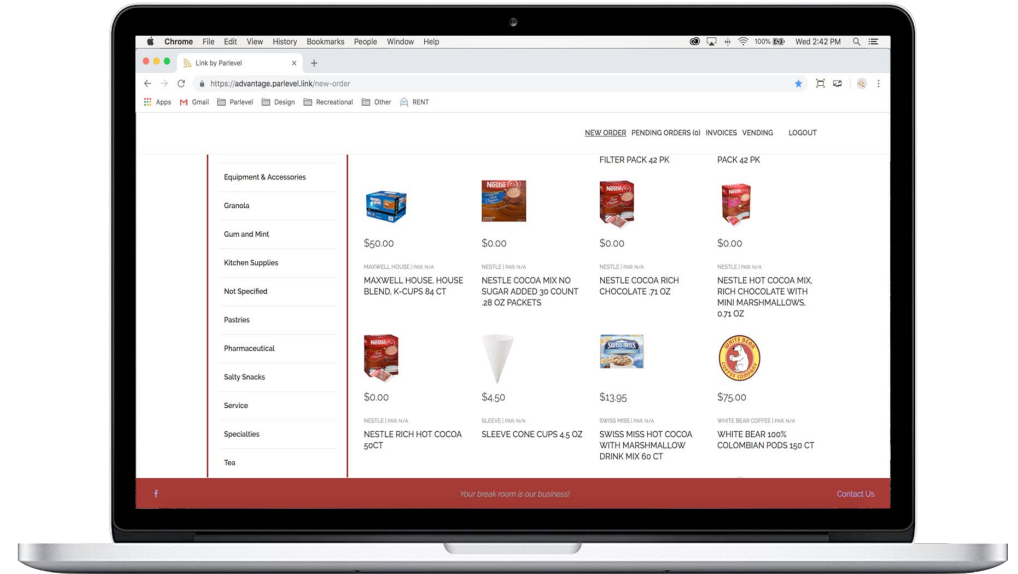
Chrome File Edit View History Bookmarks People Window Help
100% Wed 2:42 PM

Link by Parlevel

https://advantage.parlevel.link/new-order

Apps Gmail Parlevel Design Recreational Other RENT

NEW ORDER PENDING ORDERS (0) INVOICES VENDING LOGOUT

Equipment & Accessories
Granola
Gum and Mint
Kitchen Supplies
Not Specified
Pastries
Pharmaceutical
Salty Snacks
Service
Specialties
Tea

FILTER PACK 42 PK

PACK 42 PK

$50.00
MAXWELL HOUSE | PAR N/A
MAXWELL HOUSE, HOUSE BLEND, K-CUPS 84 CT

$0.00
NESTLE | PAR N/A
NESTLE COCOA MIX NO SUGAR ADDED 30 COUNT .28 OZ PACKETS

$0.00
NESTLE | PAR N/A
NESTLE COCOA RICH CHOCOLATE .71 OZ

$0.00
NESTLE | PAR N/A
NESTLE HOT COCOA MIX, RICH CHOCOLATE WITH MINI MARSHMALLOWS, 0.71 OZ

$0.00
NESTLE | PAR N/A
NESTLE RICH HOT COCOA 50CT

$4.50
SLEEVE | PAR N/A
SLEEVE CONE CUPS 4.5 OZ

$13.95
SWISS MISS | PAR N/A
SWISS MISS HOT COCOA WITH MARSHMALLOW DRINK MIX 60 CT

$75.00
WHITE BEAR COFFEE | PAR N/A
WHITE BEAR 100% COLOMBIAN PODS 150 CT

f
Your break room is our business!
Contact Us